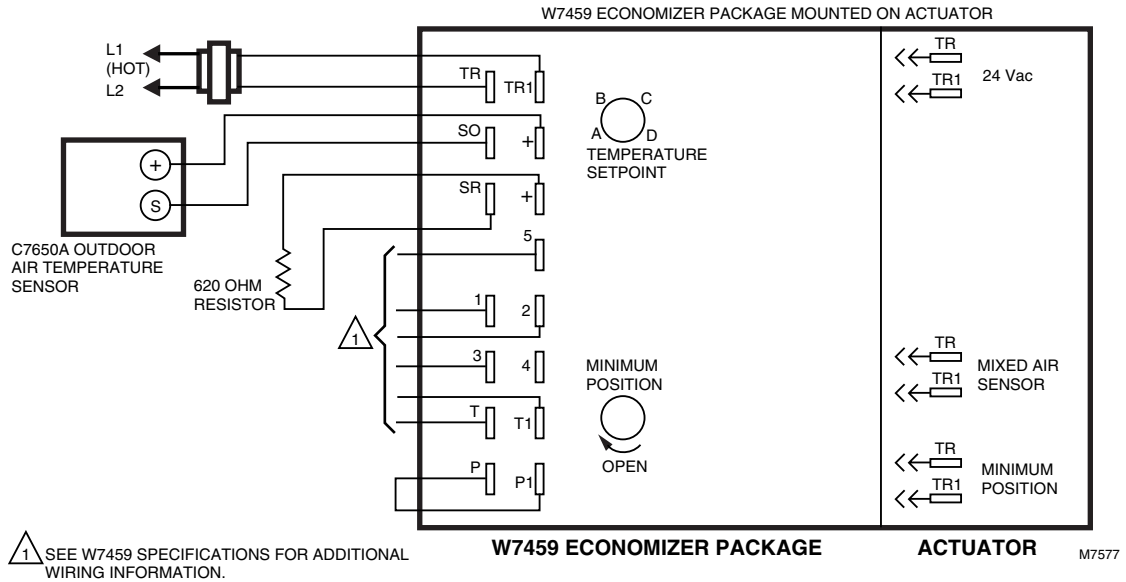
W7459 ECONOMIZER PACKAGE MOUNTED ON ACTUATOR

L1 (HOT)

L2

TR

TR1

B

C

A

D

TEMPERATURE SETPOINT

TR

TR1

24 Vac

SO

+

SR

+

C7650A OUTDOOR AIR TEMPERATURE SENSOR

+

S

620 OHM RESISTOR

5

1

2

1

3

4

MINIMUM POSITION

OPEN

T

T1

P

P1

TR

TR1

MIXED AIR SENSOR

TR

TR1

MINIMUM POSITION

1 SEE W7459 SPECIFICATIONS FOR ADDITIONAL WIRING INFORMATION.

W7459 ECONOMIZER PACKAGE

ACTUATOR

M7577